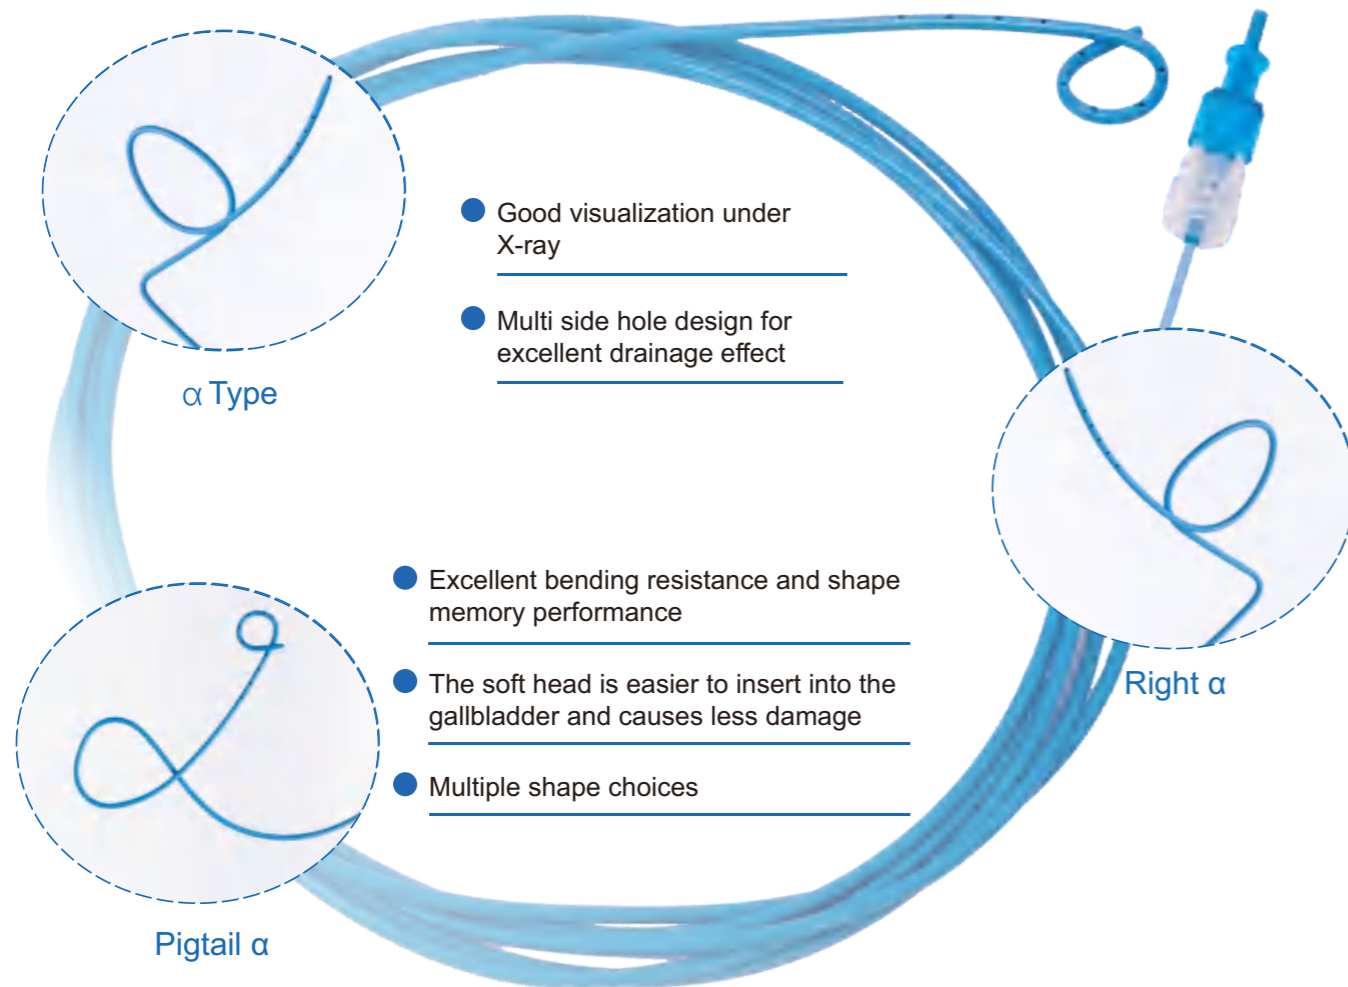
α Type

Good visualization under X-ray

Multi side hole design for excellent drainage effect

Excellent bending resistance and shape memory performance

The soft head is easier to insert into the gallbladder and causes less damage

Multiple shape choices

Right α

Pigtail α